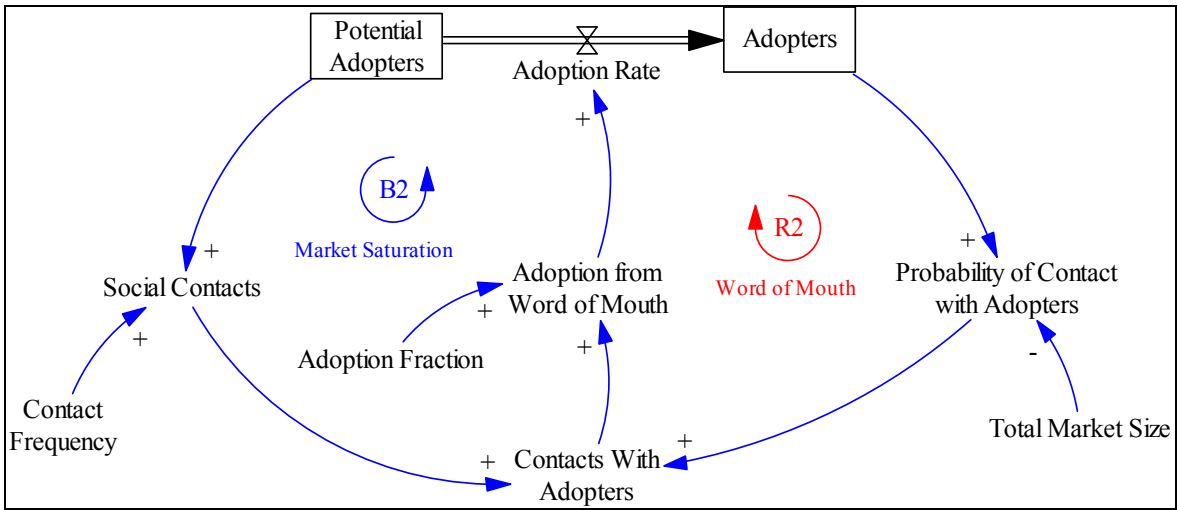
Potential Adopters

Adoption Rate

Adopters

+

B2

Market Saturation

R2

Word of Mouth

+

Social Contacts

Adoption from Word of Mouth

+

Probability of Contact with Adopters

+

+

Adoption Fraction

+

-

Contact Frequency

+

Total Market Size

+

Contacts With Adopters